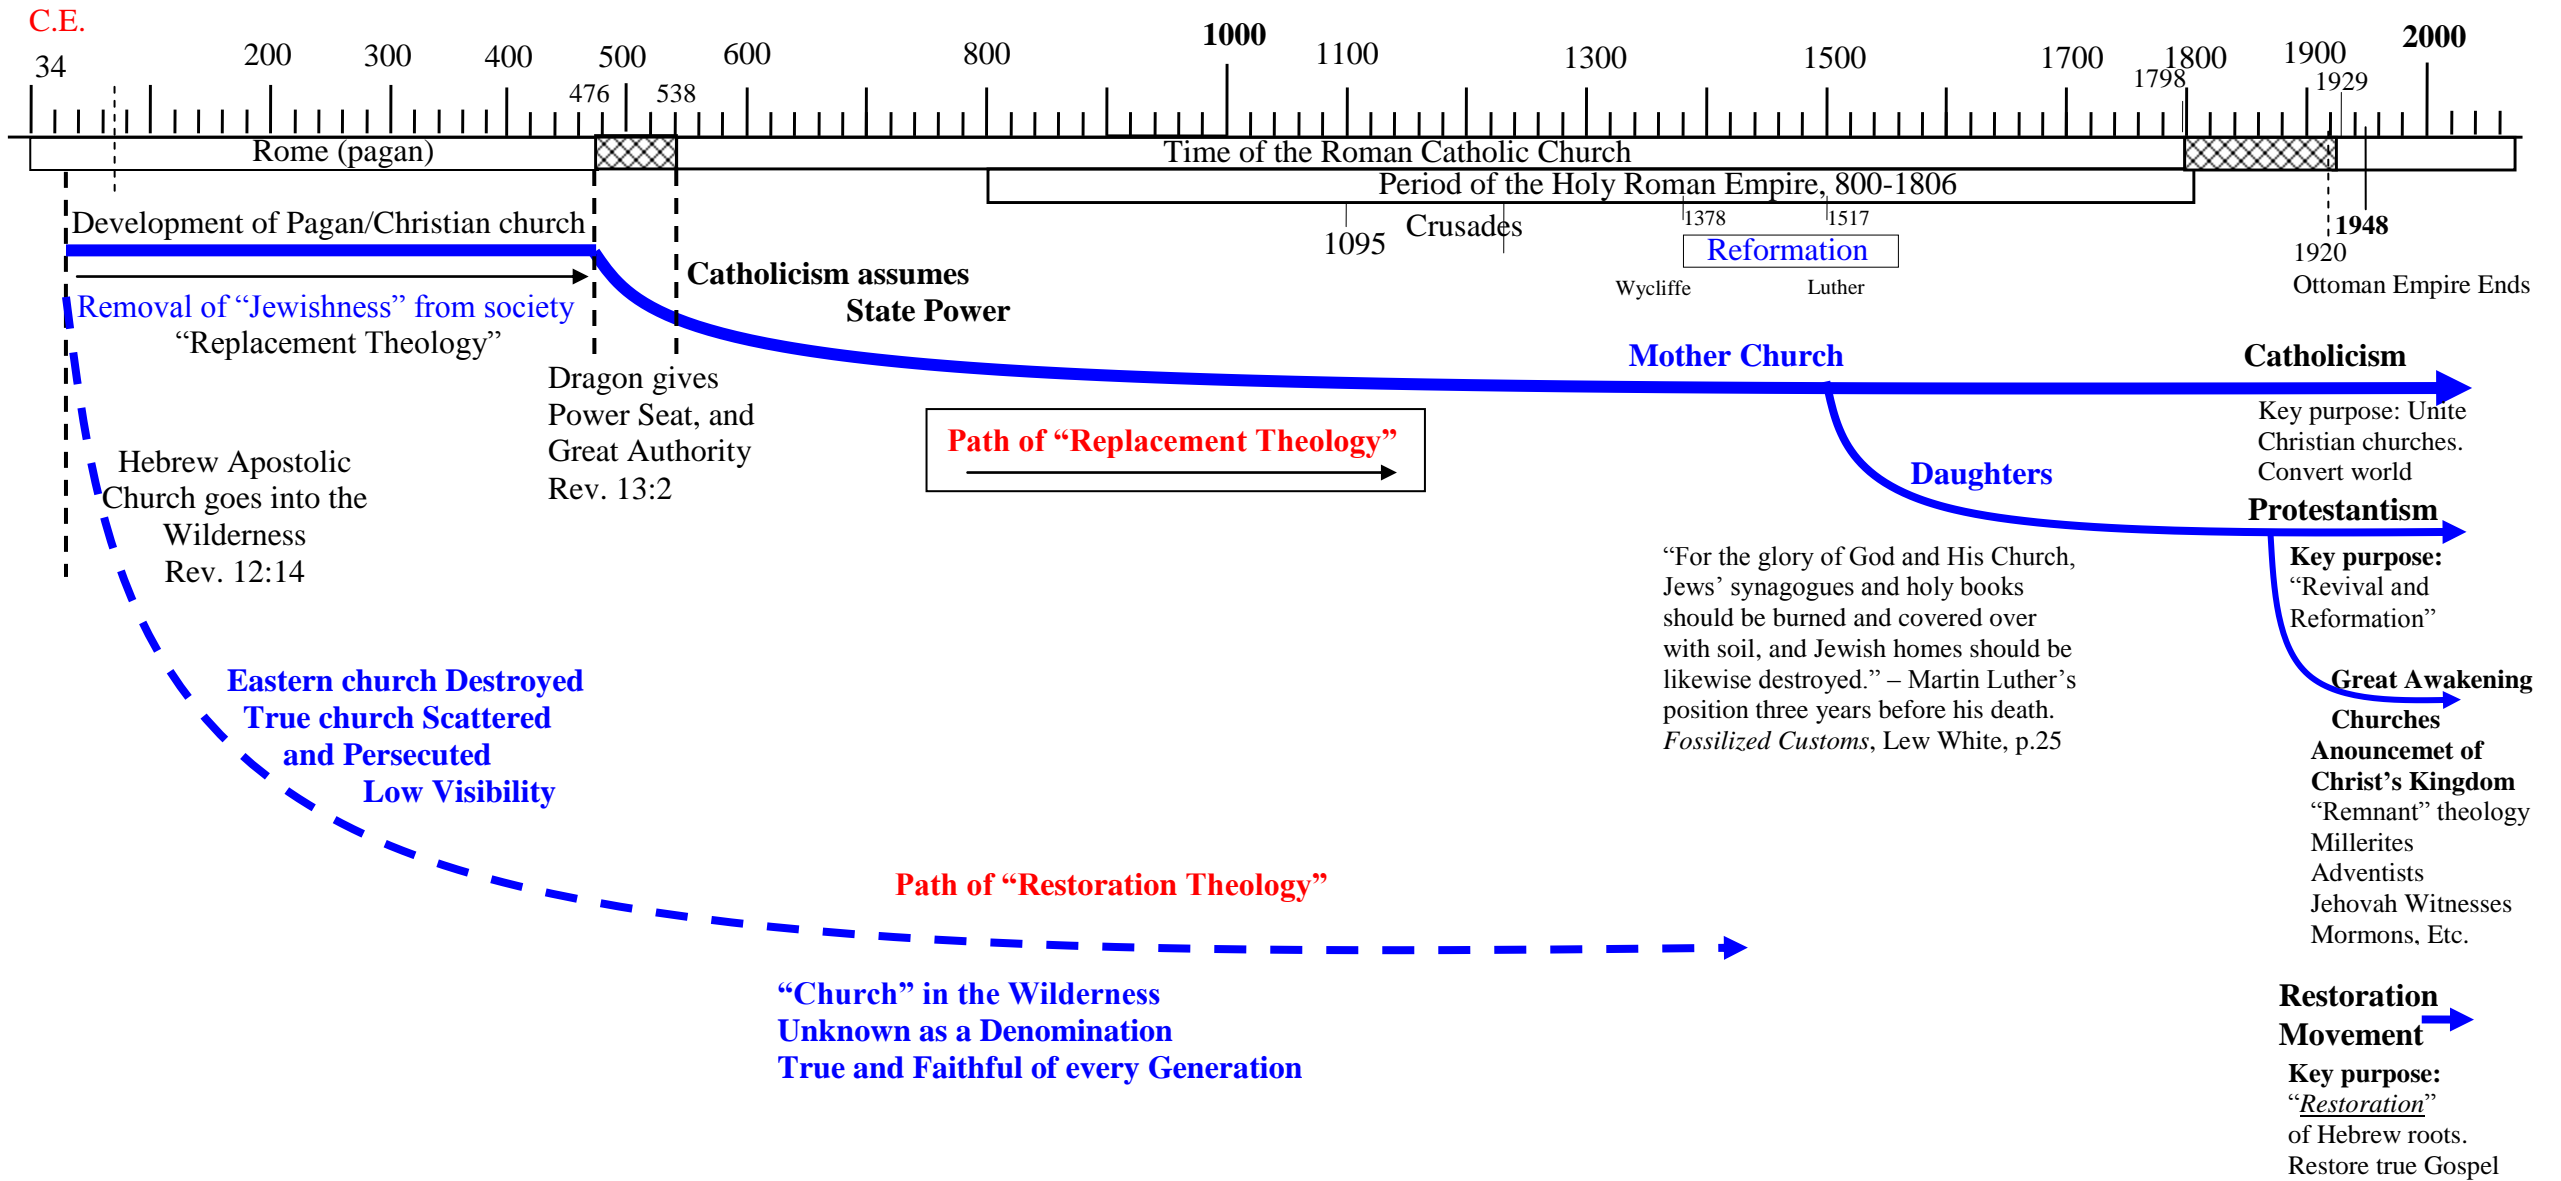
C.E.
34 200 300 400 500 600 800 1000 1100 1300 1500 1700 1800 1900 2000
476 538 1798 1929

Rome (pagan)
Time of the Roman Catholic Church
Period of the Holy Roman Empire, 800-1806

Development of Pagan/Christian church

1095 Crusades
1378 1517
Reformation
Wycliffe Luther

1948
1920
Ottoman Empire Ends

Removal of "Jewishness" from society
"Replacement Theology"

Catholicism assumes State Power

Dragon gives Power Seat, and Great Authority Rev. 13:2

Mother Church
Catholicism
Key purpose: Unite Christian churches. Convert world

Path of "Replacement Theology"

Daughters
Protestantism
Key purpose: "Revival and Reformation"

Hebrew Apostolic Church goes into the Wilderness Rev. 12:14

"For the glory of God and His Church, Jews' synagogues and holy books should be burned and covered over with soil, and Jewish homes should be likewise destroyed." – Martin Luther's position three years before his death. *Fossilized Customs*, Lew White, p.25

Great Awakening Churches
Anouncemet of Christ's Kingdom
"Remnant" theology
Millerites
Adventists
Jehovah Witnesses
Mormons, Etc.

Eastern church Destroyed
True church Scattered
and Persecuted
Low Visibility

Path of "Restoration Theology"

"Church" in the Wilderness
Unknown as a Denomination
True and Faithful of every Generation

Restoration Movement
Key purpose:
"Restoration"
of Hebrew roots.
Restore true Gospel